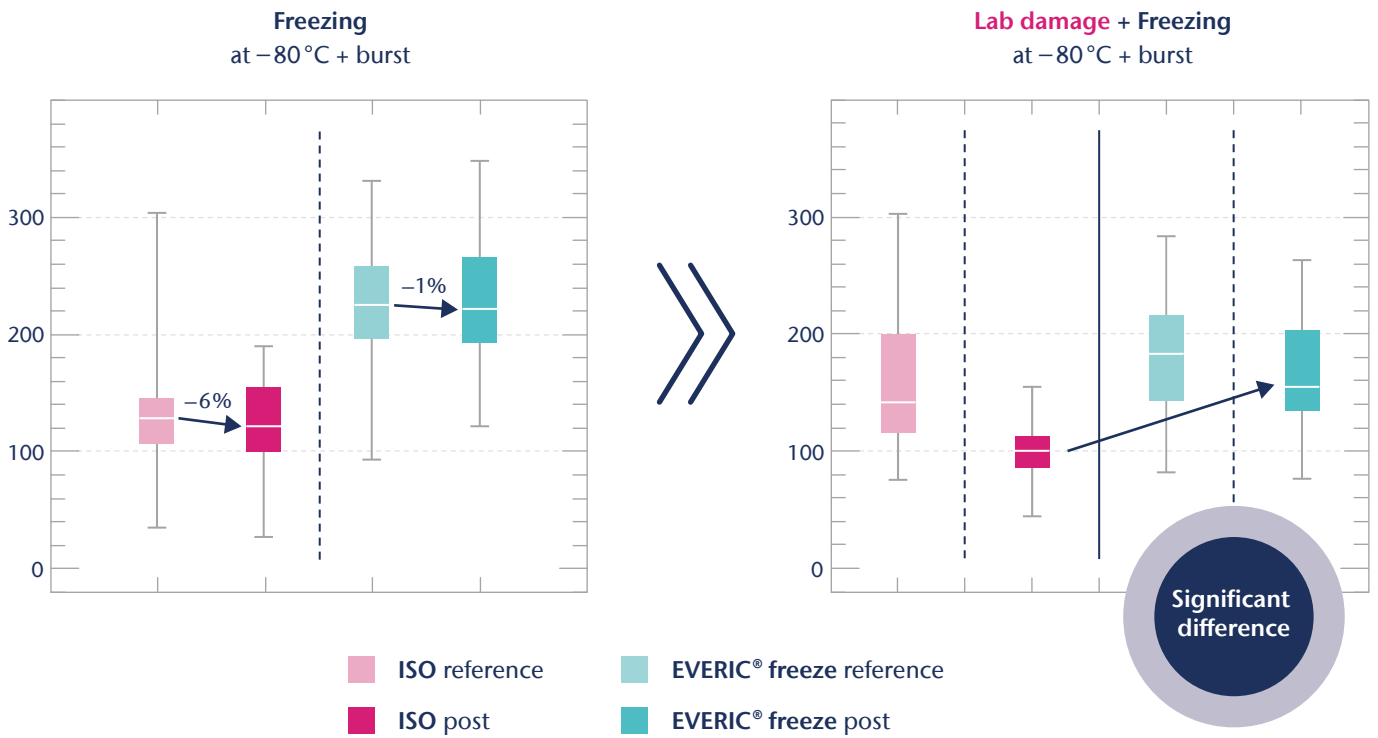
**Freezing**
at −80 °C + burst

300
200
100
0

−6%
−1%

**Lab damage** + **Freezing**
at −80 °C + burst

300
200
100
0

Significant difference

**ISO** reference
**ISO** post
**EVERIC® freeze** reference
**EVERIC® freeze** post